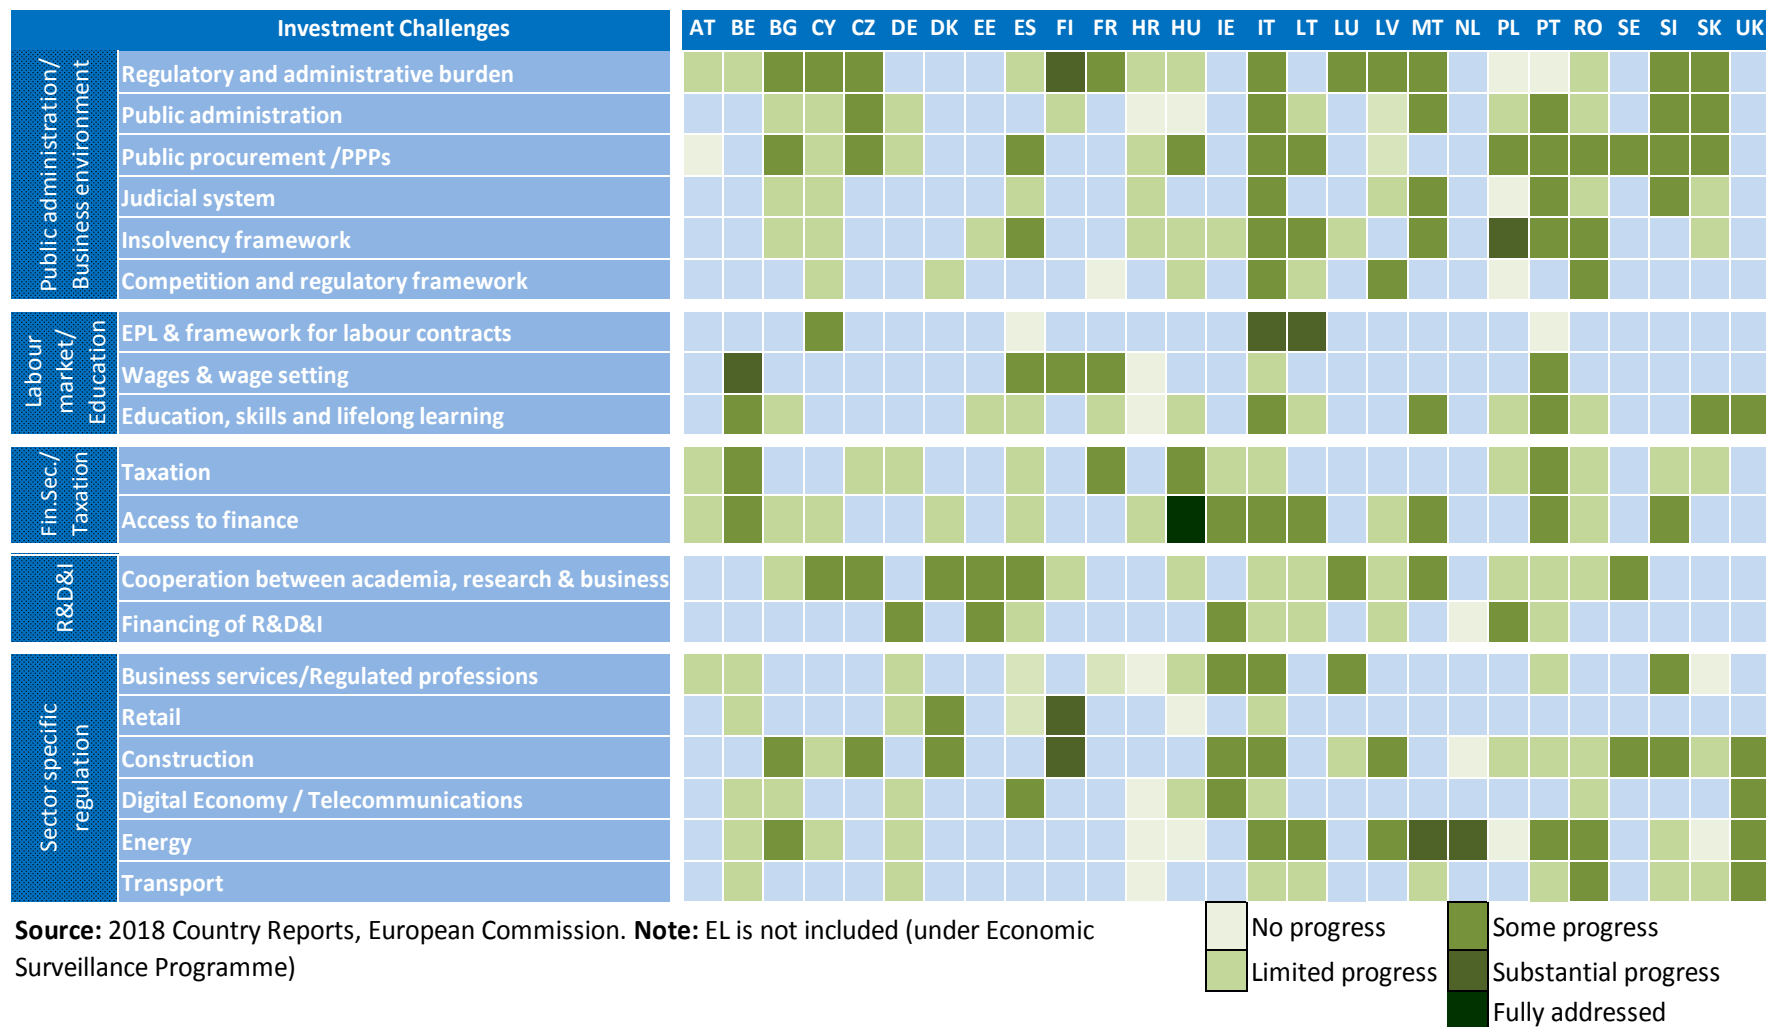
| | Investment Challenges | AT | BE | BG | CY | CZ | DE | DK | EE | ES | FI | FR | HR | HU | IE | IT | LT | LU | LV | MT | NL | PL | PT | RO | SE | SI | SK | UK |
|---|---|---|---|---|---|---|---|---|---|---|---|---|---|---|---|---|---|---|---|---|---|---|---|---|---|---|---|---|
| Public administration/ Business environment | Regulatory and administrative burden | | | | | | | | | | | | | | | | | | | | | | | | | | | |
| | Public administration | | | | | | | | | | | | | | | | | | | | | | | | | | | |
| | Public procurement /PPPs | | | | | | | | | | | | | | | | | | | | | | | | | | | |
| | Judicial system | | | | | | | | | | | | | | | | | | | | | | | | | | | |
| | Insolvency framework | | | | | | | | | | | | | | | | | | | | | | | | | | | |
| | Competition and regulatory framework | | | | | | | | | | | | | | | | | | | | | | | | | | | |
| Labour market/ Education | EPL & framework for labour contracts | | | | | | | | | | | | | | | | | | | | | | | | | | | |
| | Wages & wage setting | | | | | | | | | | | | | | | | | | | | | | | | | | | |
| | Education, skills and lifelong learning | | | | | | | | | | | | | | | | | | | | | | | | | | | |
| Fin.Sec./ Taxation | Taxation | | | | | | | | | | | | | | | | | | | | | | | | | | | |
| | Access to finance | | | | | | | | | | | | | | | | | | | | | | | | | | | |
| R&D&I | Cooperation between academia, research & business | | | | | | | | | | | | | | | | | | | | | | | | | | | |
| | Financing of R&D&I | | | | | | | | | | | | | | | | | | | | | | | | | | | |
| Sector specific regulation | Business services/Regulated professions | | | | | | | | | | | | | | | | | | | | | | | | | | | |
| | Retail | | | | | | | | | | | | | | | | | | | | | | | | | | | |
| | Construction | | | | | | | | | | | | | | | | | | | | | | | | | | | |
| | Digital Economy / Telecommunications | | | | | | | | | | | | | | | | | | | | | | | | | | | |
| | Energy | | | | | | | | | | | | | | | | | | | | | | | | | | | |
| | Transport | | | | | | | | | | | | | | | | | | | | | | | | | | | |

**Source:** 2018 Country Reports, European Commission. **Note:** EL is not included (under Economic Surveillance Programme)

No progress
Limited progress
Some progress
Substantial progress
Fully addressed